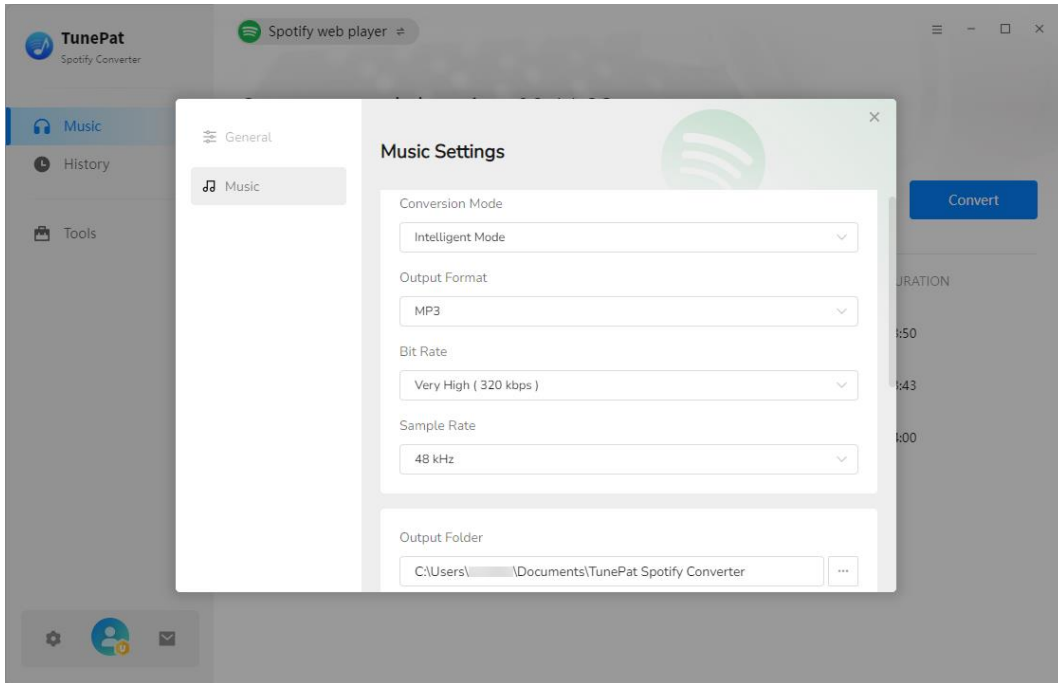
TunePat
Spotify Converter

Spotify web player ⇌

Music
History
Tools

Convert

URATION
:50
:43
:00

General
Music

Music Settings

Conversion Mode
Intelligent Mode

Output Format
MP3

Bit Rate
Very High ( 320 kbps )

Sample Rate
48 kHz

Output Folder
C:\Users\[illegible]\Documents\TunePat Spotify Converter
...